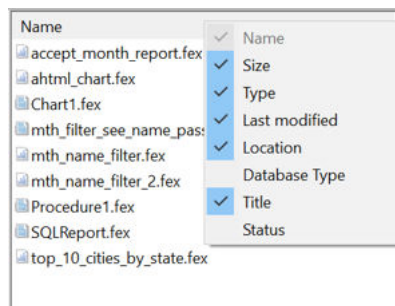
Name
accept_month_report.fex
ahtml_chart.fex
Chart1.fex
mth_filter_see_name_pass
mth_name_filter.fex
mth_name_filter_2.fex
Procedure1.fex
SQLReport.fex
top_10_cities_by_state.fex

✓ Name
✓ Size
✓ Type
✓ Last modified
✓ Location
Database Type
✓ Title
Status